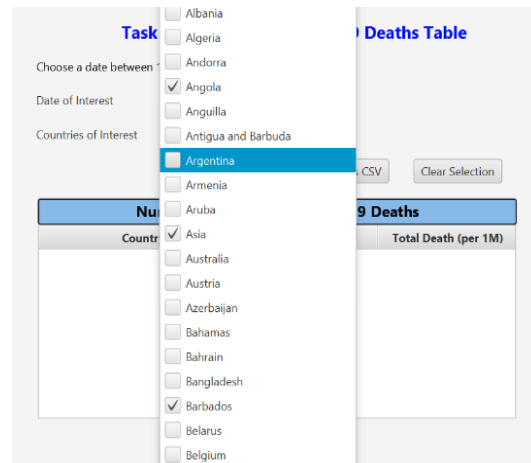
Task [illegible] Deaths Table

Choose a date between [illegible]

Date of Interest

Countries of Interest

Albania
Algeria
Andorra
Angola
Anguilla
Antigua and Barbuda
Argentina
Armenia
Aruba
Asia
Australia
Austria
Azerbaijan
Bahamas
Bahrain
Bangladesh
Barbados
Belarus
Belgium

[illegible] CSV

Clear Selection

Nu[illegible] 9 Deaths

Countr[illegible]

Total Death (per 1M)